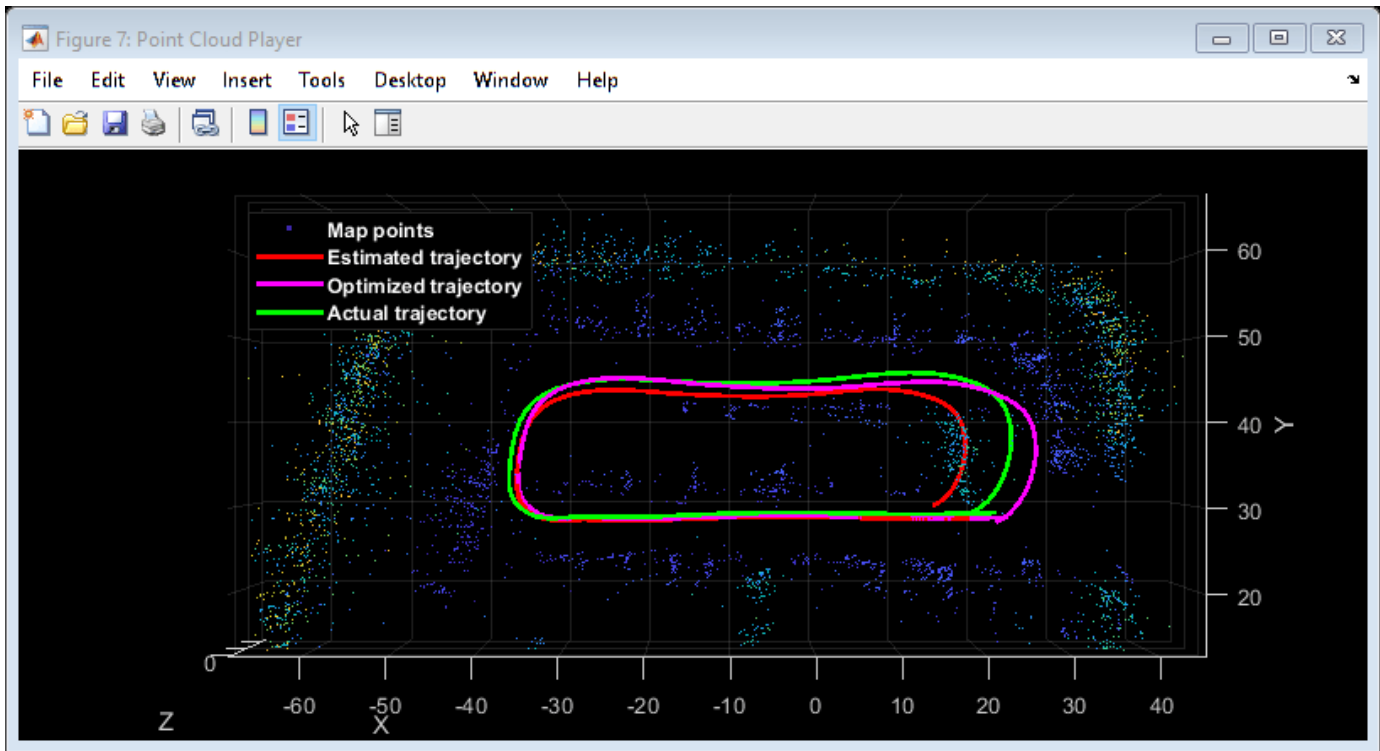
Figure 7: Point Cloud Player

File Edit View Insert Tools Desktop Window Help

Map points
Estimated trajectory
Optimized trajectory
Actual trajectory

60
50
40
30
20
Y

0
Z
-60 -50 -40 -30 -20 -10 0 10 20 30 40
X